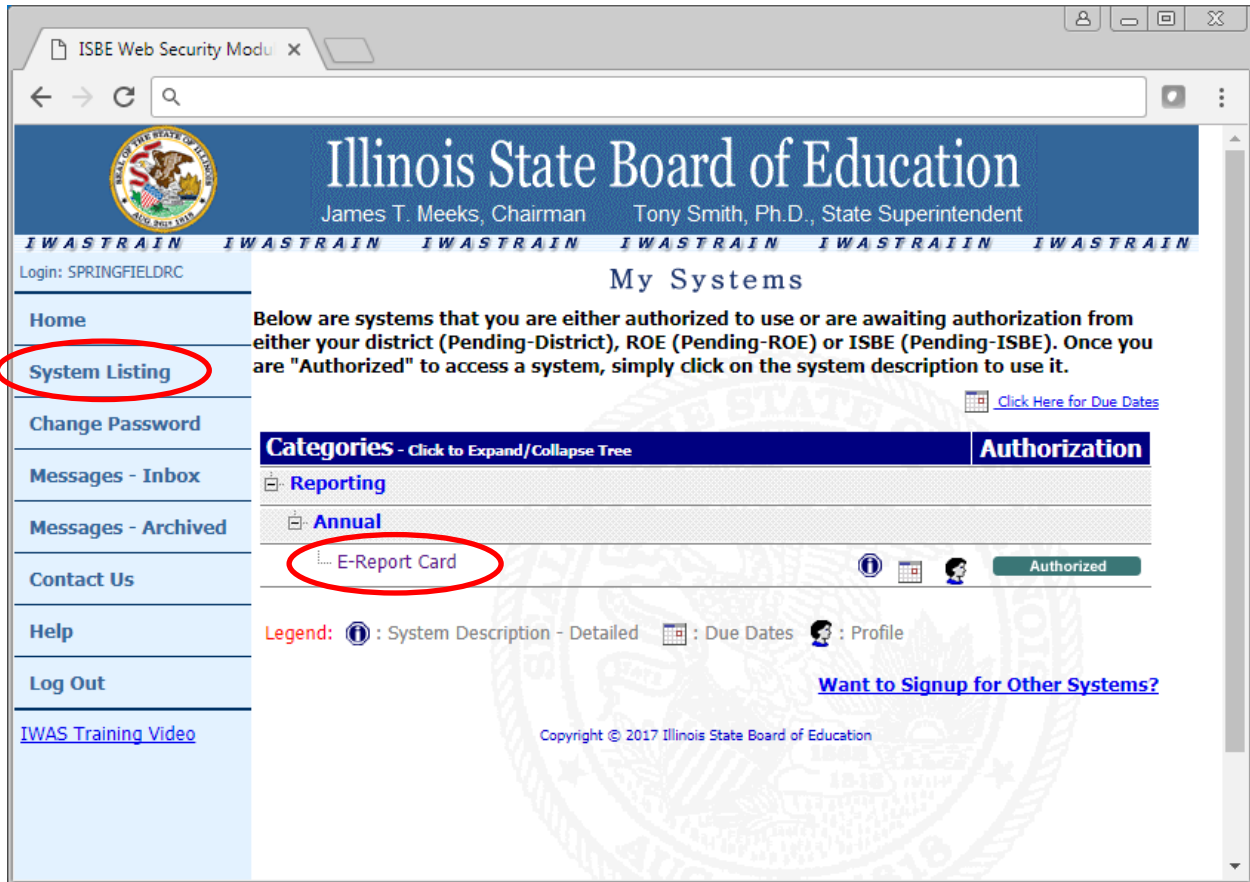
ISBE Web Security Modu ×

Illinois State Board of Education
James T. Meeks, Chairman Tony Smith, Ph.D., State Superintendent

IWASTRAIN IWASTRAIN IWASTRAIN IWASTRAIN IWASTRAIIN IWASTRAIN

Login: SPRINGFIELDRC

Home
System Listing
Change Password
Messages - Inbox
Messages - Archived
Contact Us
Help
Log Out
IWAS Training Video

My Systems

Below are systems that you are either authorized to use or are awaiting authorization from either your district (Pending-District), ROE (Pending-ROE) or ISBE (Pending-ISBE). Once you are "Authorized" to access a system, simply click on the system description to use it.

Click Here for Due Dates

| Categories - Click to Expand/Collapse Tree | Authorization |
|---|---|
| Reporting | |
| Annual | |
| E-Report Card | Authorized |

Legend: : System Description - Detailed : Due Dates : Profile

Want to Signup for Other Systems?

Copyright © 2017 Illinois State Board of Education